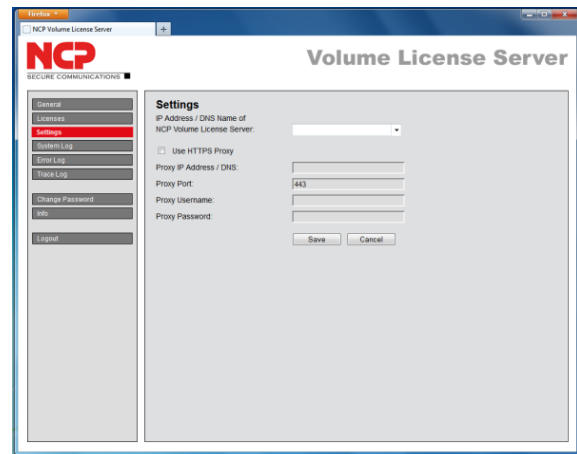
Firefox

NCP Volume License Server

+

NCP

SECURE COMMUNICATIONS

Volume License Server

General

Licenses

Settings

System Log

Error Log

Trace Log

Change Password

Info

Logout

Settings

IP Address / DNS Name of NCP Volume License Server:

Use HTTPS Proxy

Proxy IP Address / DNS:

Proxy Port:

443

Proxy Username:

Proxy Password:

Save

Cancel